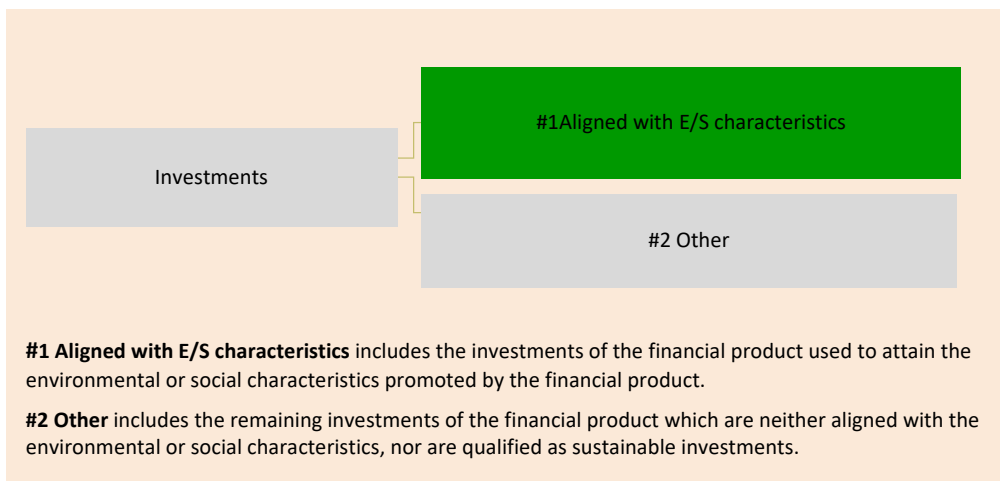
Investments

#1Aligned with E/S characteristics

#2 Other

**#1 Aligned with E/S characteristics** includes the investments of the financial product used to attain the environmental or social characteristics promoted by the financial product.

**#2 Other** includes the remaining investments of the financial product which are neither aligned with the environmental or social characteristics, nor are qualified as sustainable investments.